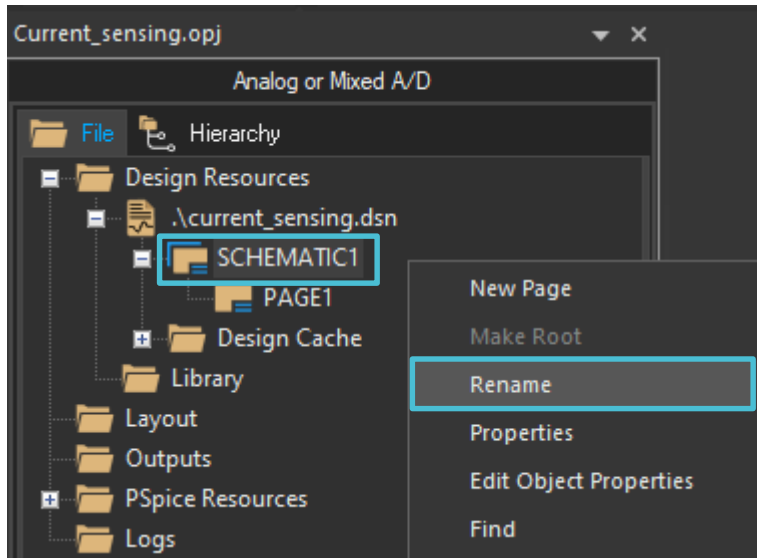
Current_sensing.opj

Analog or Mixed A/D

File
Hierarchy

Design Resources
.\current_sensing.dsn
SCHEMATIC1
PAGE1
Design Cache
Library
Layout
Outputs
PSpice Resources
Logs

New Page
Make Root
Rename
Properties
Edit Object Properties
Find